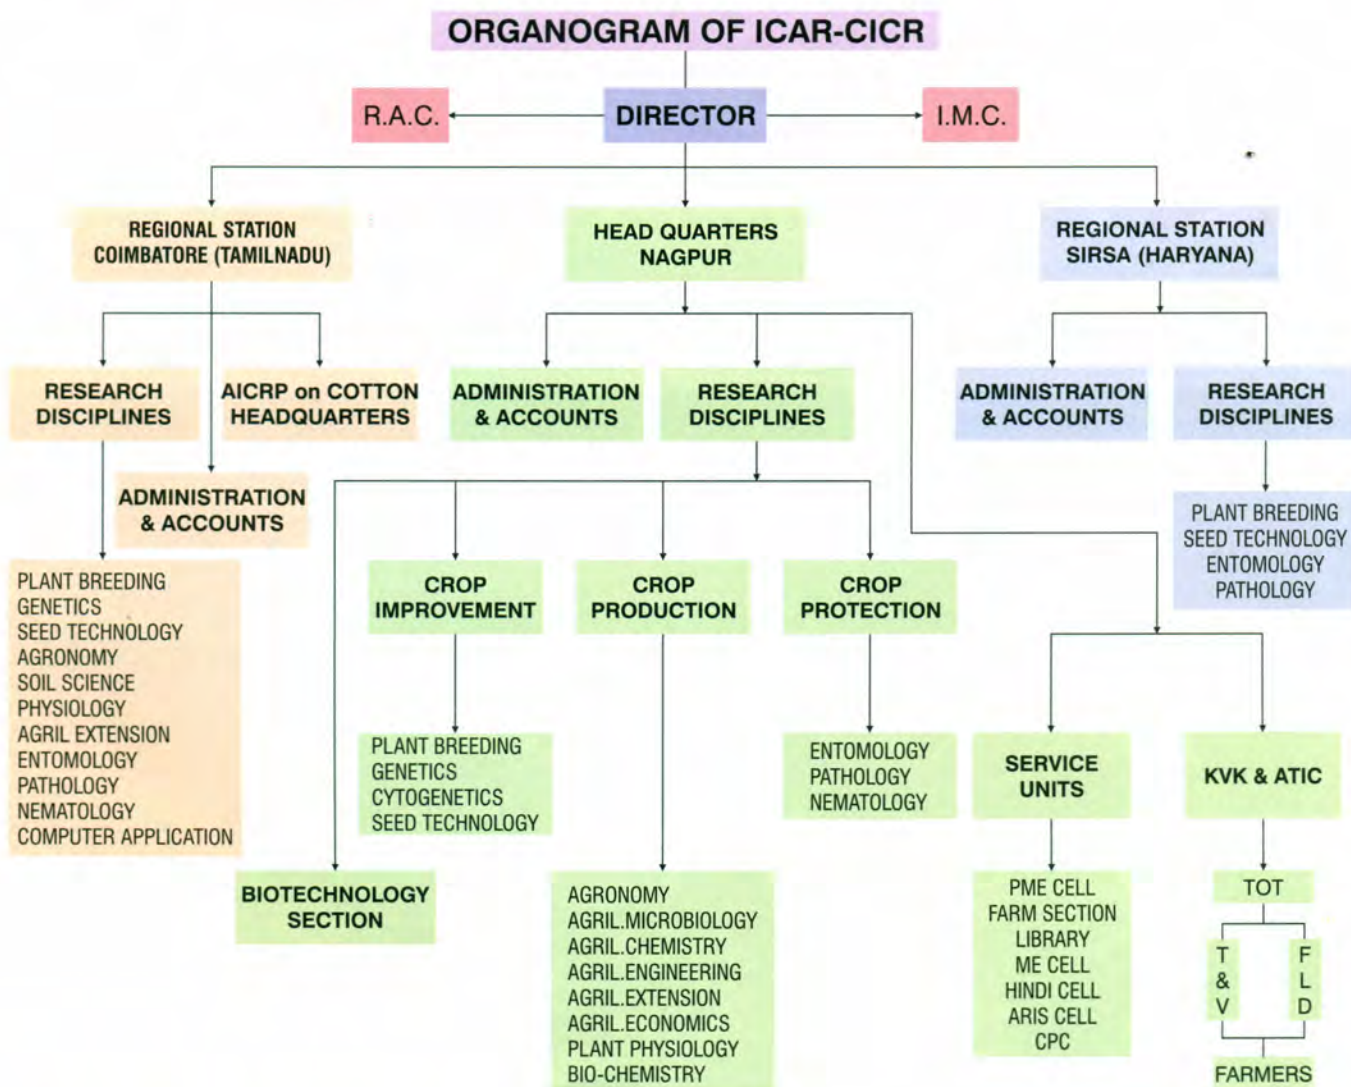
ORGANOGRAM OF ICAR-CICR

R.A.C.

DIRECTOR

I.M.C.

REGIONAL STATION COIMBATORE (TAMILNADU)

HEAD QUARTERS NAGPUR

REGIONAL STATION SIRSA (HARYANA)

RESEARCH DISCIPLINES

AICRP on COTTON HEADQUARTERS

ADMINISTRATION & ACCOUNTS

PLANT BREEDING
GENETICS
SEED TECHNOLOGY
AGRONOMY
SOIL SCIENCE
PHYSIOLOGY
AGRIL EXTENSION
ENTOMOLOGY
PATHOLOGY
NEMATOLOGY
COMPUTER APPLICATION

ADMINISTRATION & ACCOUNTS

RESEARCH DISCIPLINES

CROP IMPROVEMENT

PLANT BREEDING
GENETICS
CYTOGENETICS
SEED TECHNOLOGY

CROP PRODUCTION

AGRONOMY
AGRIL.MICROBIOLOGY
AGRIL.CHEMISTRY
AGRIL.ENGINEERING
AGRIL.EXTENSION
AGRIL.ECONOMICS
PLANT PHYSIOLOGY
BIO-CHEMISTRY

CROP PROTECTION

ENTOMOLOGY
PATHOLOGY
NEMATOLOGY

BIOTECHNOLOGY SECTION

SERVICE UNITS

PME CELL
FARM SECTION
LIBRARY
ME CELL
HINDI CELL
ARIS CELL
CPC

KVK & ATIC

TOT

T & V

F L D

FARMERS

ADMINISTRATION & ACCOUNTS

RESEARCH DISCIPLINES

PLANT BREEDING
SEED TECHNOLOGY
ENTOMOLOGY
PATHOLOGY